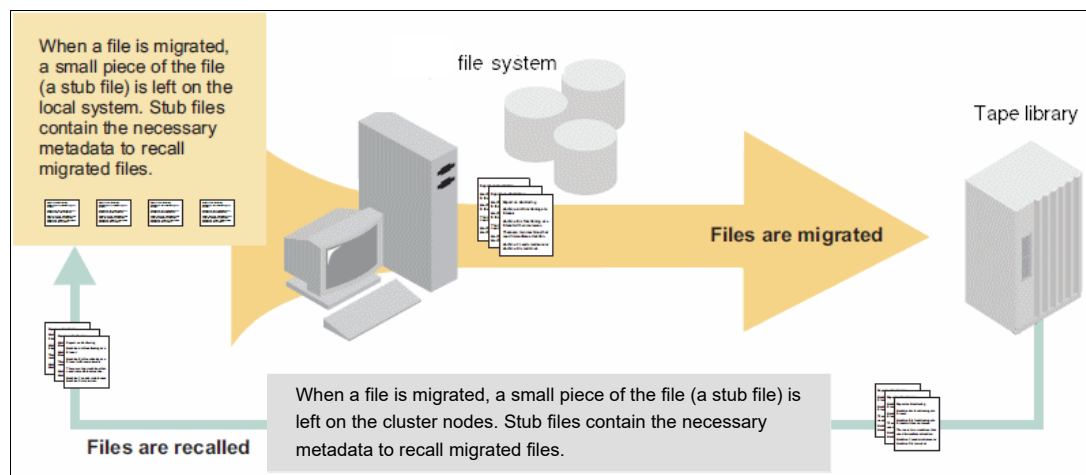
When a file is migrated, a small piece of the file (a stub file) is left on the local system. Stub files contain the necessary metadata to recall migrated files.

file system

Tape library

Files are migrated

When a file is migrated, a small piece of the file (a stub file) is left on the cluster nodes. Stub files contain the necessary metadata to recall migrated files.

Files are recalled